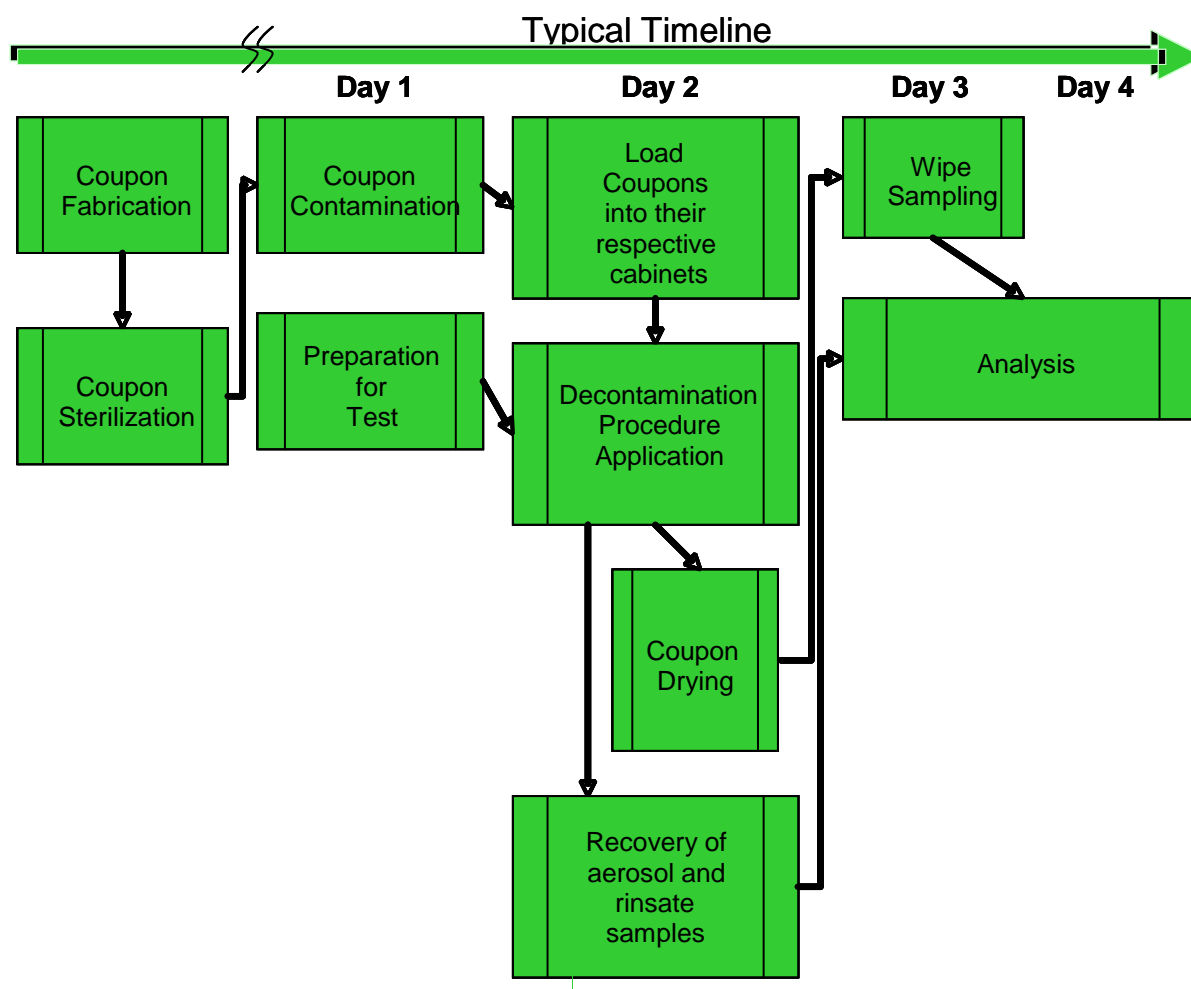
Typical Timeline

Day 1

Day 2

Day 3

Day 4

Coupon Fabrication

Coupon Sterilization

Coupon Contamination

Preparation for Test

Load Coupons into their respective cabinets

Decontamination Procedure Application

Coupon Drying

Recovery of aerosol and rinsate samples

Wipe Sampling

Analysis